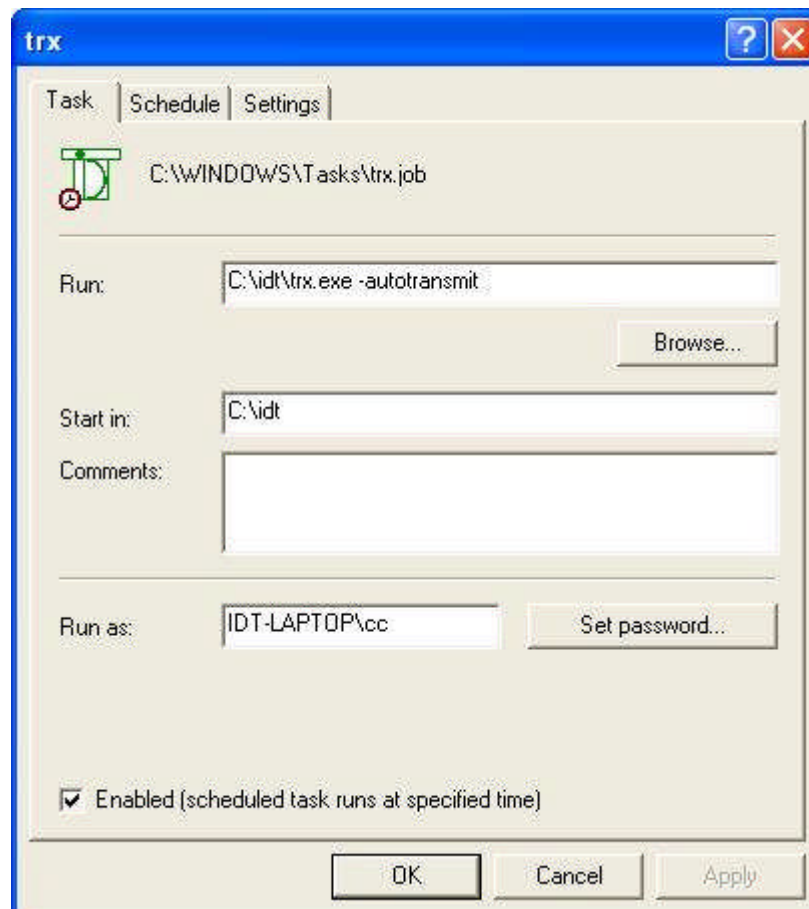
trx

Task | Schedule | Settings

C:\WINDOWS\Tasks\trx.job

Run: C:\idt\trx.exe -autotransmit

Browse...

Start in: C:\idt

Comments:

Run as: IDT-LAPTOP\cc

Set password...

Enabled (scheduled task runs at specified time)

OK

Cancel

Apply